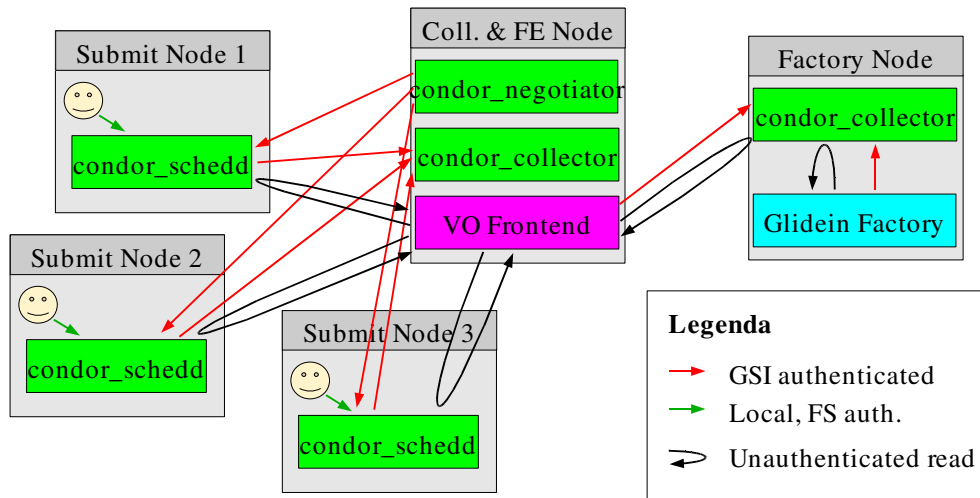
Submit Node 1

condor_schedd

Coll. & FE Node

condor_negotiator

condor_collector

VO Frontend

Factory Node

condor_collector

Glidein Factory

Submit Node 2

condor_schedd

Submit Node 3

condor_schedd

Legenda

GSI authenticated

Local, FS auth.

Unauthenticated read